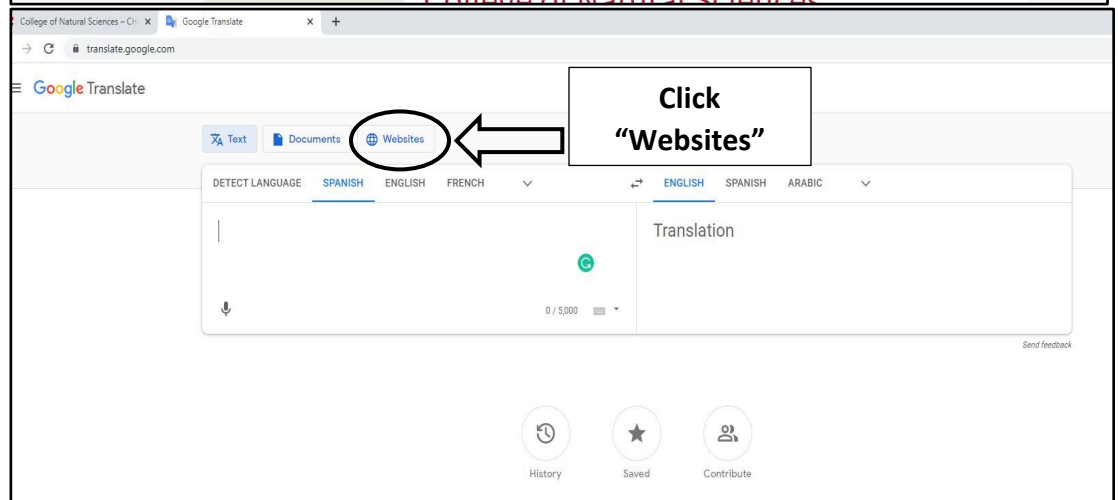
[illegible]

College of Natural Sciences – Ch
Google Translate

translate.google.com

Google Translate

Click
"Websites"

Text
Documents
Websites

DETECT LANGUAGE
SPANISH
ENGLISH
FRENCH

ENGLISH
SPANISH
ARABIC

Translation

0 / 5,000

Send feedback

History
Saved
Contribute